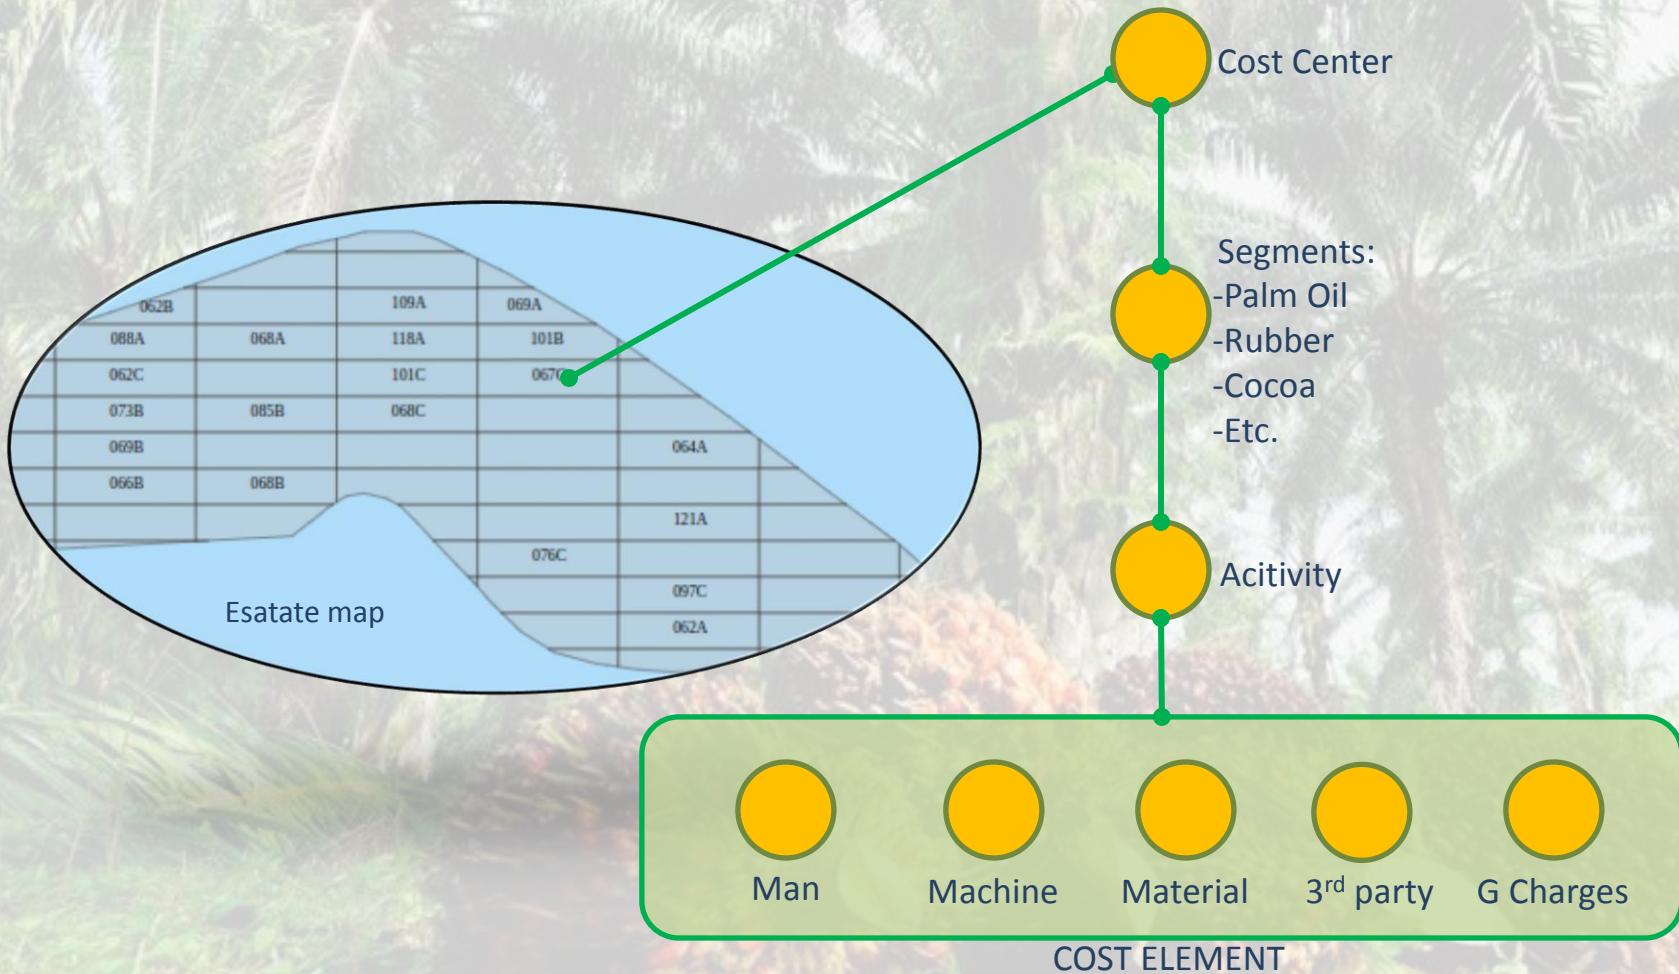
Cost Center

Segments:
-Palm Oil
-Rubber
-Cocoa
-Etc.

Acitivity

062B
109A
069A
088A
068A
118A
101B
062C
101C
067C
073B
085B
068C
069B
064A
066B
068B
121A
076C
097C
062A

Esatate map

Man
Machine
Material
3$^{rd}$ party
G Charges

COST ELEMENT